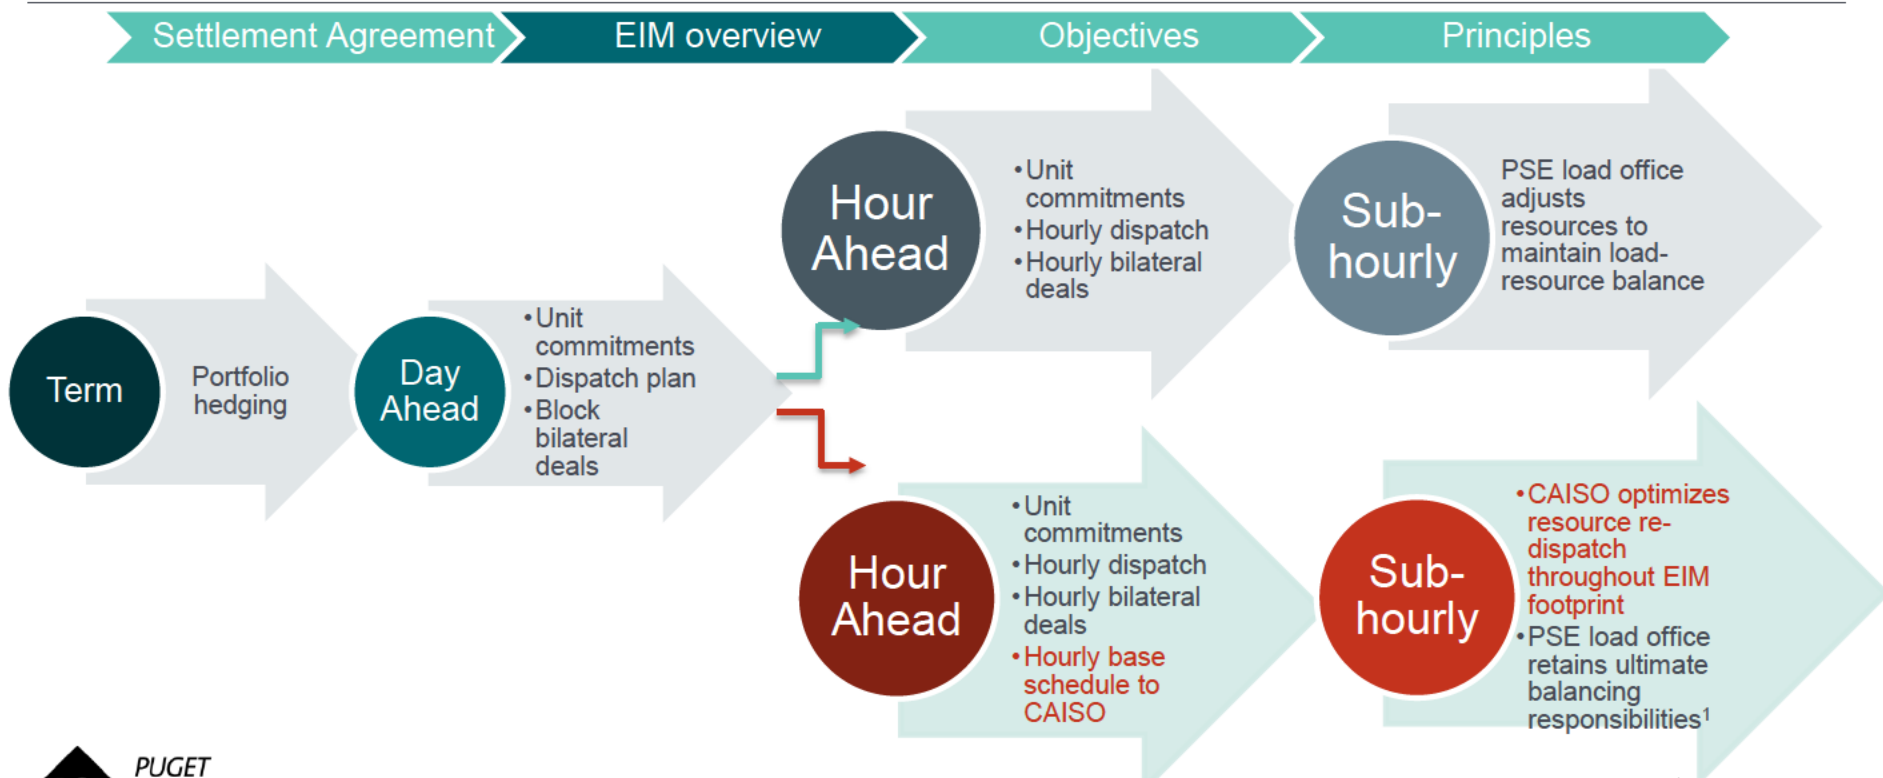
Settlement Agreement
EIM overview
Objectives
Principles

Term
Portfolio hedging

Day Ahead
• Unit commitments
• Dispatch plan
• Block bilateral deals

Hour Ahead
• Unit commitments
• Hourly dispatch
• Hourly bilateral deals

Sub-hourly
PSE load office adjusts resources to maintain load-resource balance

Hour Ahead
• Unit commitments
• Hourly dispatch
• Hourly bilateral deals
• Hourly base schedule to CAISO

Sub-hourly
• CAISO optimizes resource re-dispatch throughout EIM footprint
• PSE load office retains ultimate balancing responsibilities$^1$

PUGET